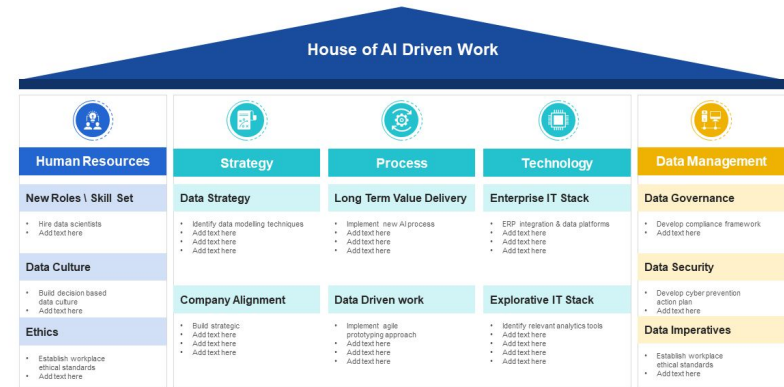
House of AI Driven Work

Human Resources

New Roles \ Skill Set

- Hire data scientists
- Add text here

Data Culture

- Build decision based data culture
- Add text here

Ethics

- Establish workplace ethical standards
- Add text here

Strategy

Data Strategy

- Identify data modelling techniques
- Add text here
- Add text here
- Add text here

Company Alignment

- Build strategic
- Add text here
- Add text here
- Add text here

Process

Long Term Value Delivery

- Implement new AI process
- Add text here
- Add text here
- Add text here

Data Driven work

- Implement agile prototyping approach
- Add text here
- Add text here
- Add text here

Technology

Enterprise IT Stack

- ERP integration & data platforms
- Add text here
- Add text here
- Add text here

Explorative IT Stack

- Identify relevant analytics tools
- Add text here
- Add text here
- Add text here
- Add text here

Data Management

Data Governance

- Develop compliance framework
- Add text here

Data Security

- Develop cyber prevention action plan
- Add text here

Data Imperatives

- Establish workplace ethical standards
- Add text here